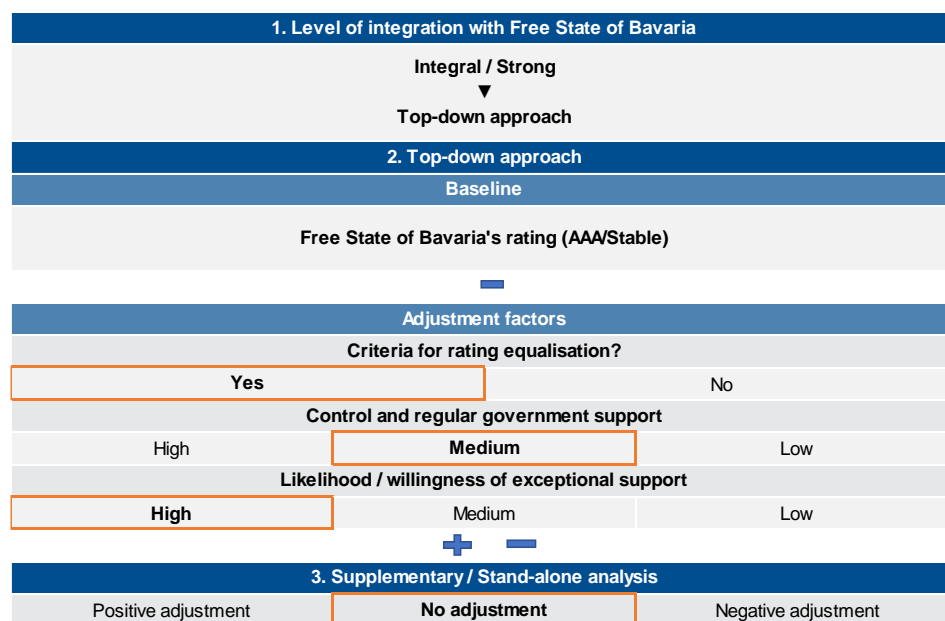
1. Level of integration with Free State of Bavaria

Integral / Strong
▼
Top-down approach

2. Top-down approach

Baseline

Free State of Bavaria's rating (AAA/Stable)

−

Adjustment factors

Criteria for rating equalisation?

| Yes | No |
|---|---|

Control and regular government support

| High | Medium | Low |
|---|---|---|

Likelihood / willingness of exceptional support

| High | Medium | Low |
|---|---|---|

+ −

3. Supplementary / Stand-alone analysis

| Positive adjustment | No adjustment | Negative adjustment |
|---|---|---|